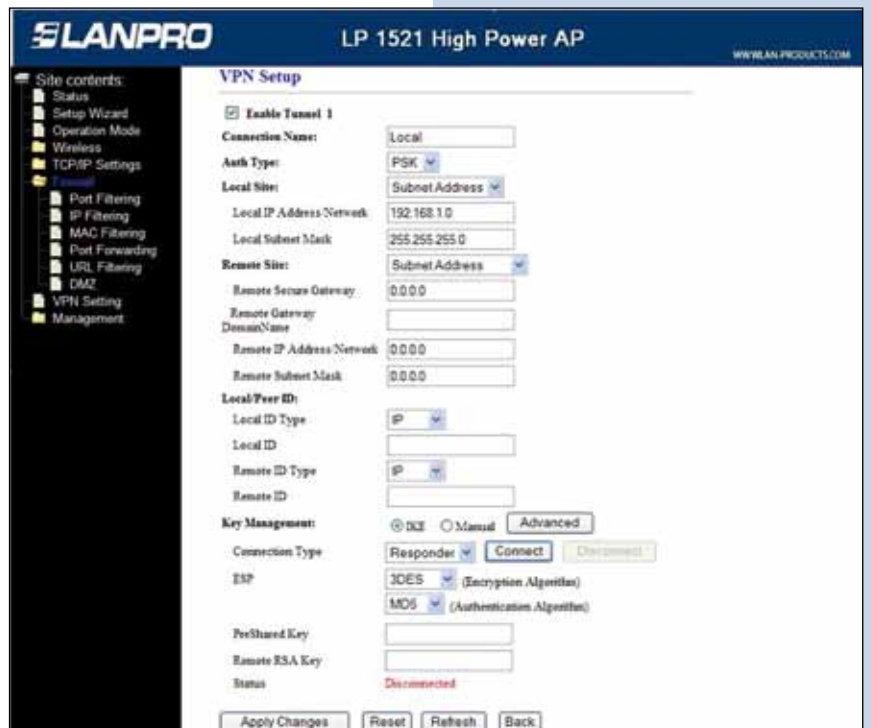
LANPRO

LP 1521 High Power AP

WWW.LAN-PRODUCTS.COM

Site contents:
Status
Setup Wizard
Operation Mode
Wireless
TCP/IP Settings
Firewall
Port Filtering
IP Filtering
MAC Filtering
Port Forwarding
URL Filtering
DMZ
VPN Setting
Management

VPN Setup

Enable Tunnel 1

| | |
|---|---|
| Connection Name: | Local |
| Auth Type: | PSK |
| Local Site: | Subnet Address |
| Local IP Address/Network | 192.168.1.0 |
| Local Subnet Mask | 255.255.255.0 |
| Remote Site: | Subnet Address |
| Remote Secure Gateway | 0.0.0.0 |
| Remote Gateway DomainName | |
| Remote IP Address/Network | 0.0.0.0 |
| Remote Subnet Mask | 0.0.0.0 |
| Local/Peer ID: | |
| Local ID Type | IP |
| Local ID | |
| Remote ID Type | IP |
| Remote ID | |
| Key Management: | IKE Manual Advanced |
| Connection Type | Responder Connect Disconnect |
| ESP | 3DES (Encryption Algorithm) |
| | MD5 (Authentication Algorithm) |
| PreShared Key | |
| Remote RSA Key | |
| Status | Disconnected |

Apply Changes Reset Refresh Back